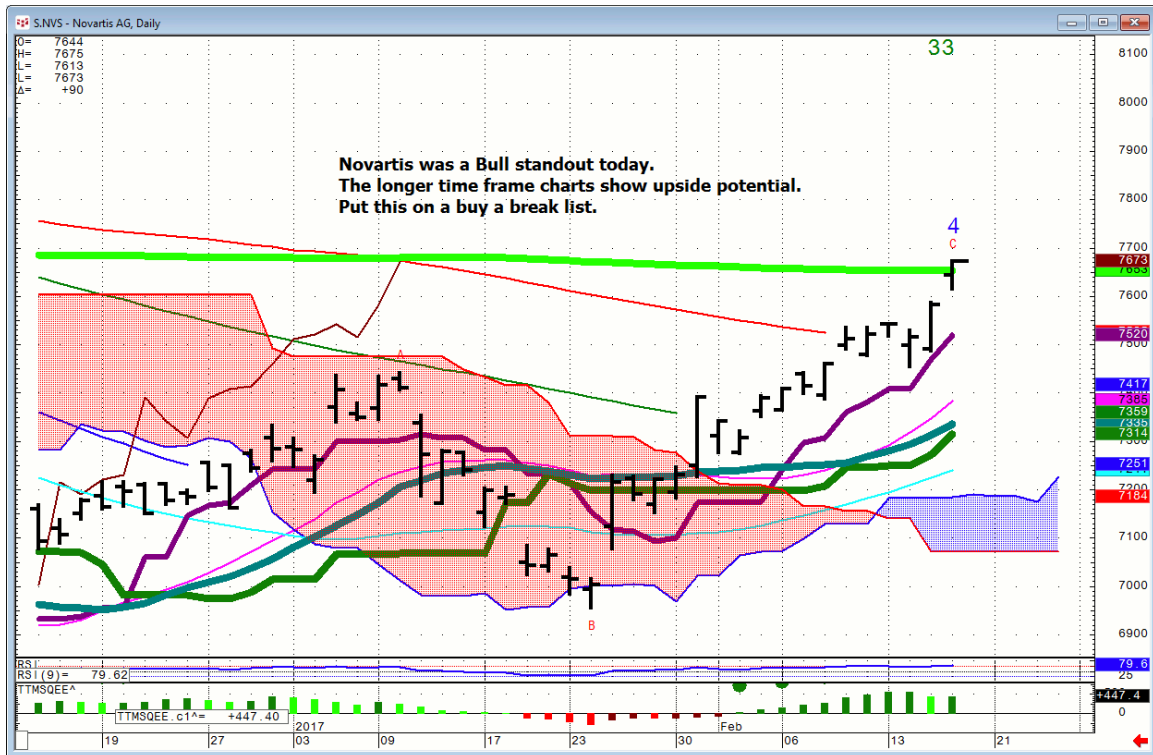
S.NVS - Novartis AG, Daily

O= 7644
H= 7675
L= 7613
L= 7673
Δ= +90

33

Novartis was a Bull standout today.
The longer time frame charts show upside potential.
Put this on a buy a break list.

4
C
A
B

8100
8000
7900
7800
7700
7673
7663
7600
7520
7500
7417
7385
7359
7335
7314
7251
7184
7100
7000
6900

RSI
RSI(9) = 79.62
79.6
25

TTMSQEE^
TTMSQEE.c1^= +447.40
+447.4
0

19
27
2017
03
09
17
23
30
Feb
06
13
21